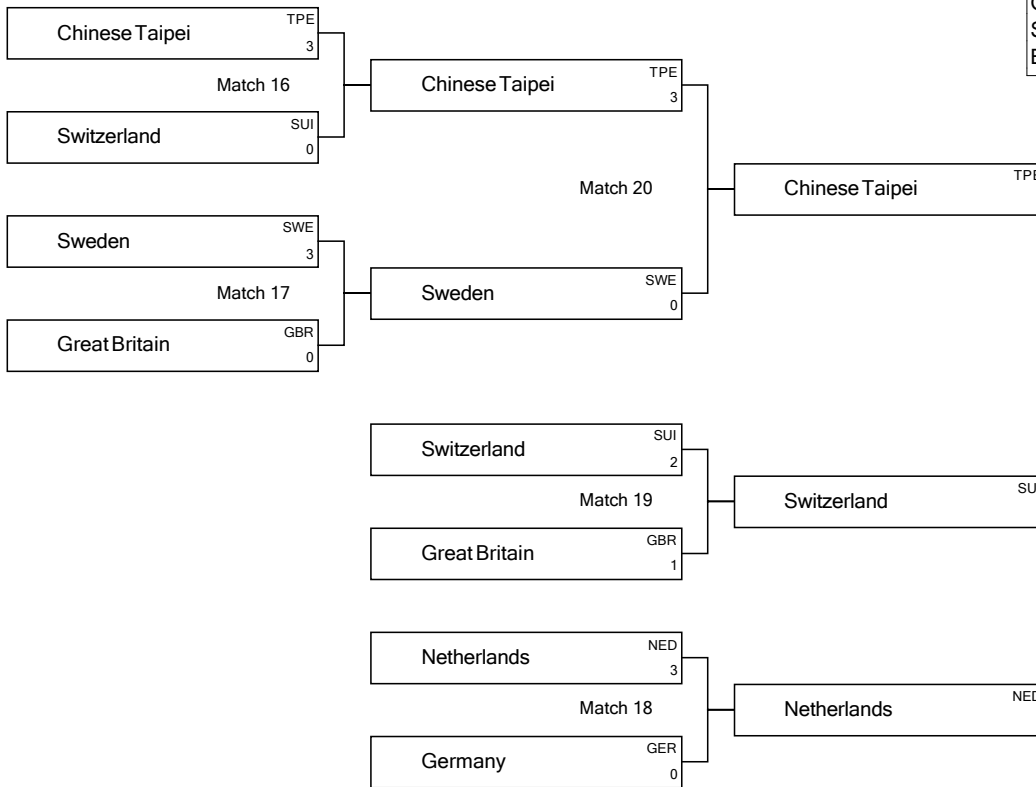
Chinese Taipei TPE 3

Match 16

Switzerland SUI 0

Chinese Taipei TPE 3

Match 20

Chinese Taipei TPE

Sweden SWE 3

Match 17

Great Britain GBR 0

Sweden SWE 0

Switzerland SUI 2

Match 19

Great Britain GBR 1

Switzerland SU

Netherlands NED 3

Match 18

Germany GER 0

Netherlands NED

G
S
B